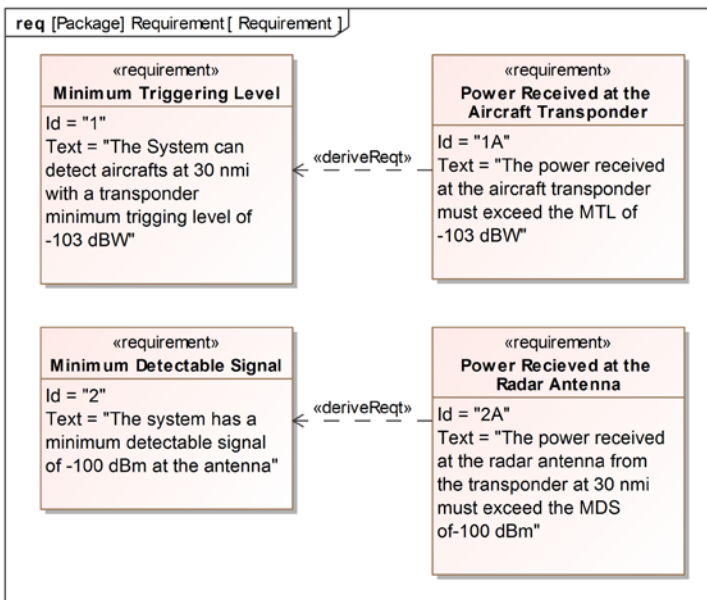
req [Package] Requirement [ Requirement ]

«requirement»
Minimum Triggering Level

Id = "1"
Text = "The System can detect aircrafts at 30 nmi with a transponder minimum trigging level of -103 dBW"

«deriveReqt»

«requirement»
Power Received at the Aircraft Transponder

Id = "1A"
Text = "The power received at the aircraft transponder must exceed the MTL of -103 dBW"

«requirement»
Minimum Detectable Signal

Id = "2"
Text = "The system has a minimum detectable signal of -100 dBm at the antenna"

«deriveReqt»

«requirement»
Power Recieved at the Radar Antenna

Id = "2A"
Text = "The power received at the radar antenna from the transponder at 30 nmi must exceed the MDS of-100 dBm"